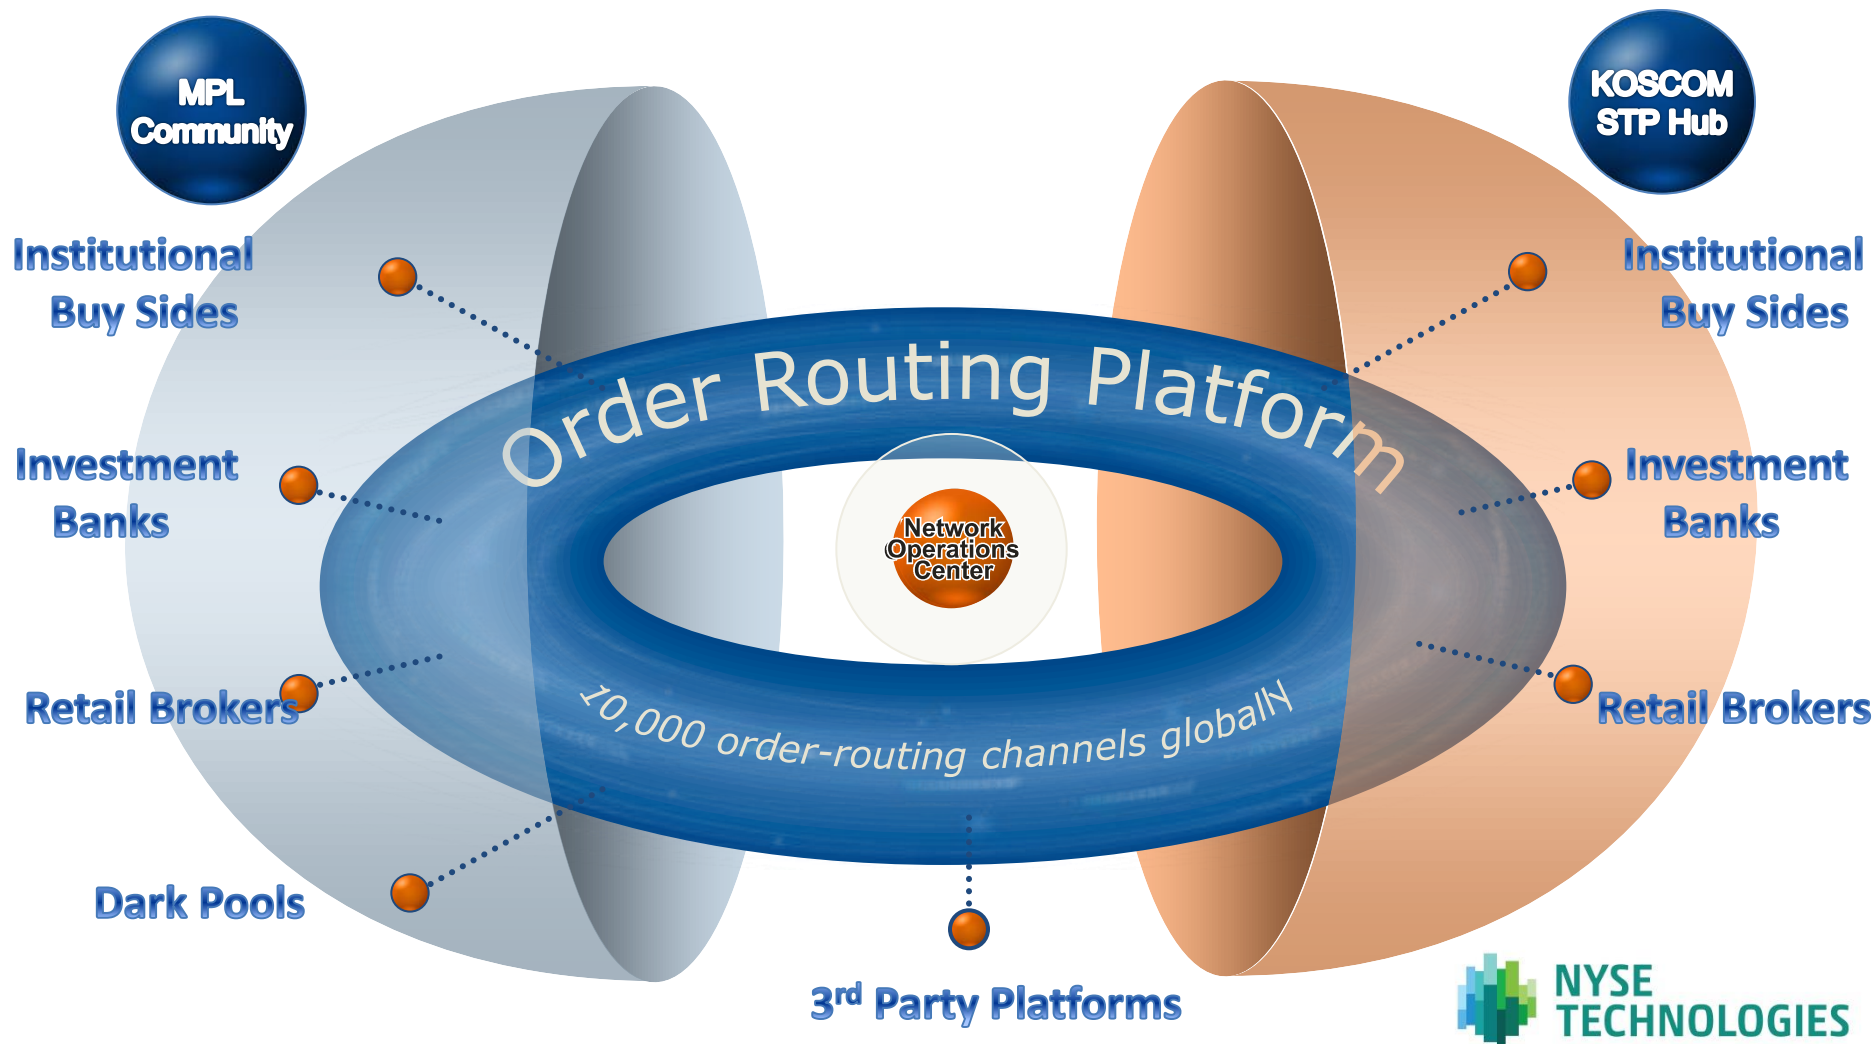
MPL Community

KOSCOM STP Hub

Institutional Buy Sides

Investment Banks

Retail Brokers

Dark Pools

Order Routing Platform

Network Operations Center

10,000 order-routing channels globally

Institutional Buy Sides

Investment Banks

Retail Brokers

3$^{rd}$ Party Platforms

NYSE TECHNOLOGIES